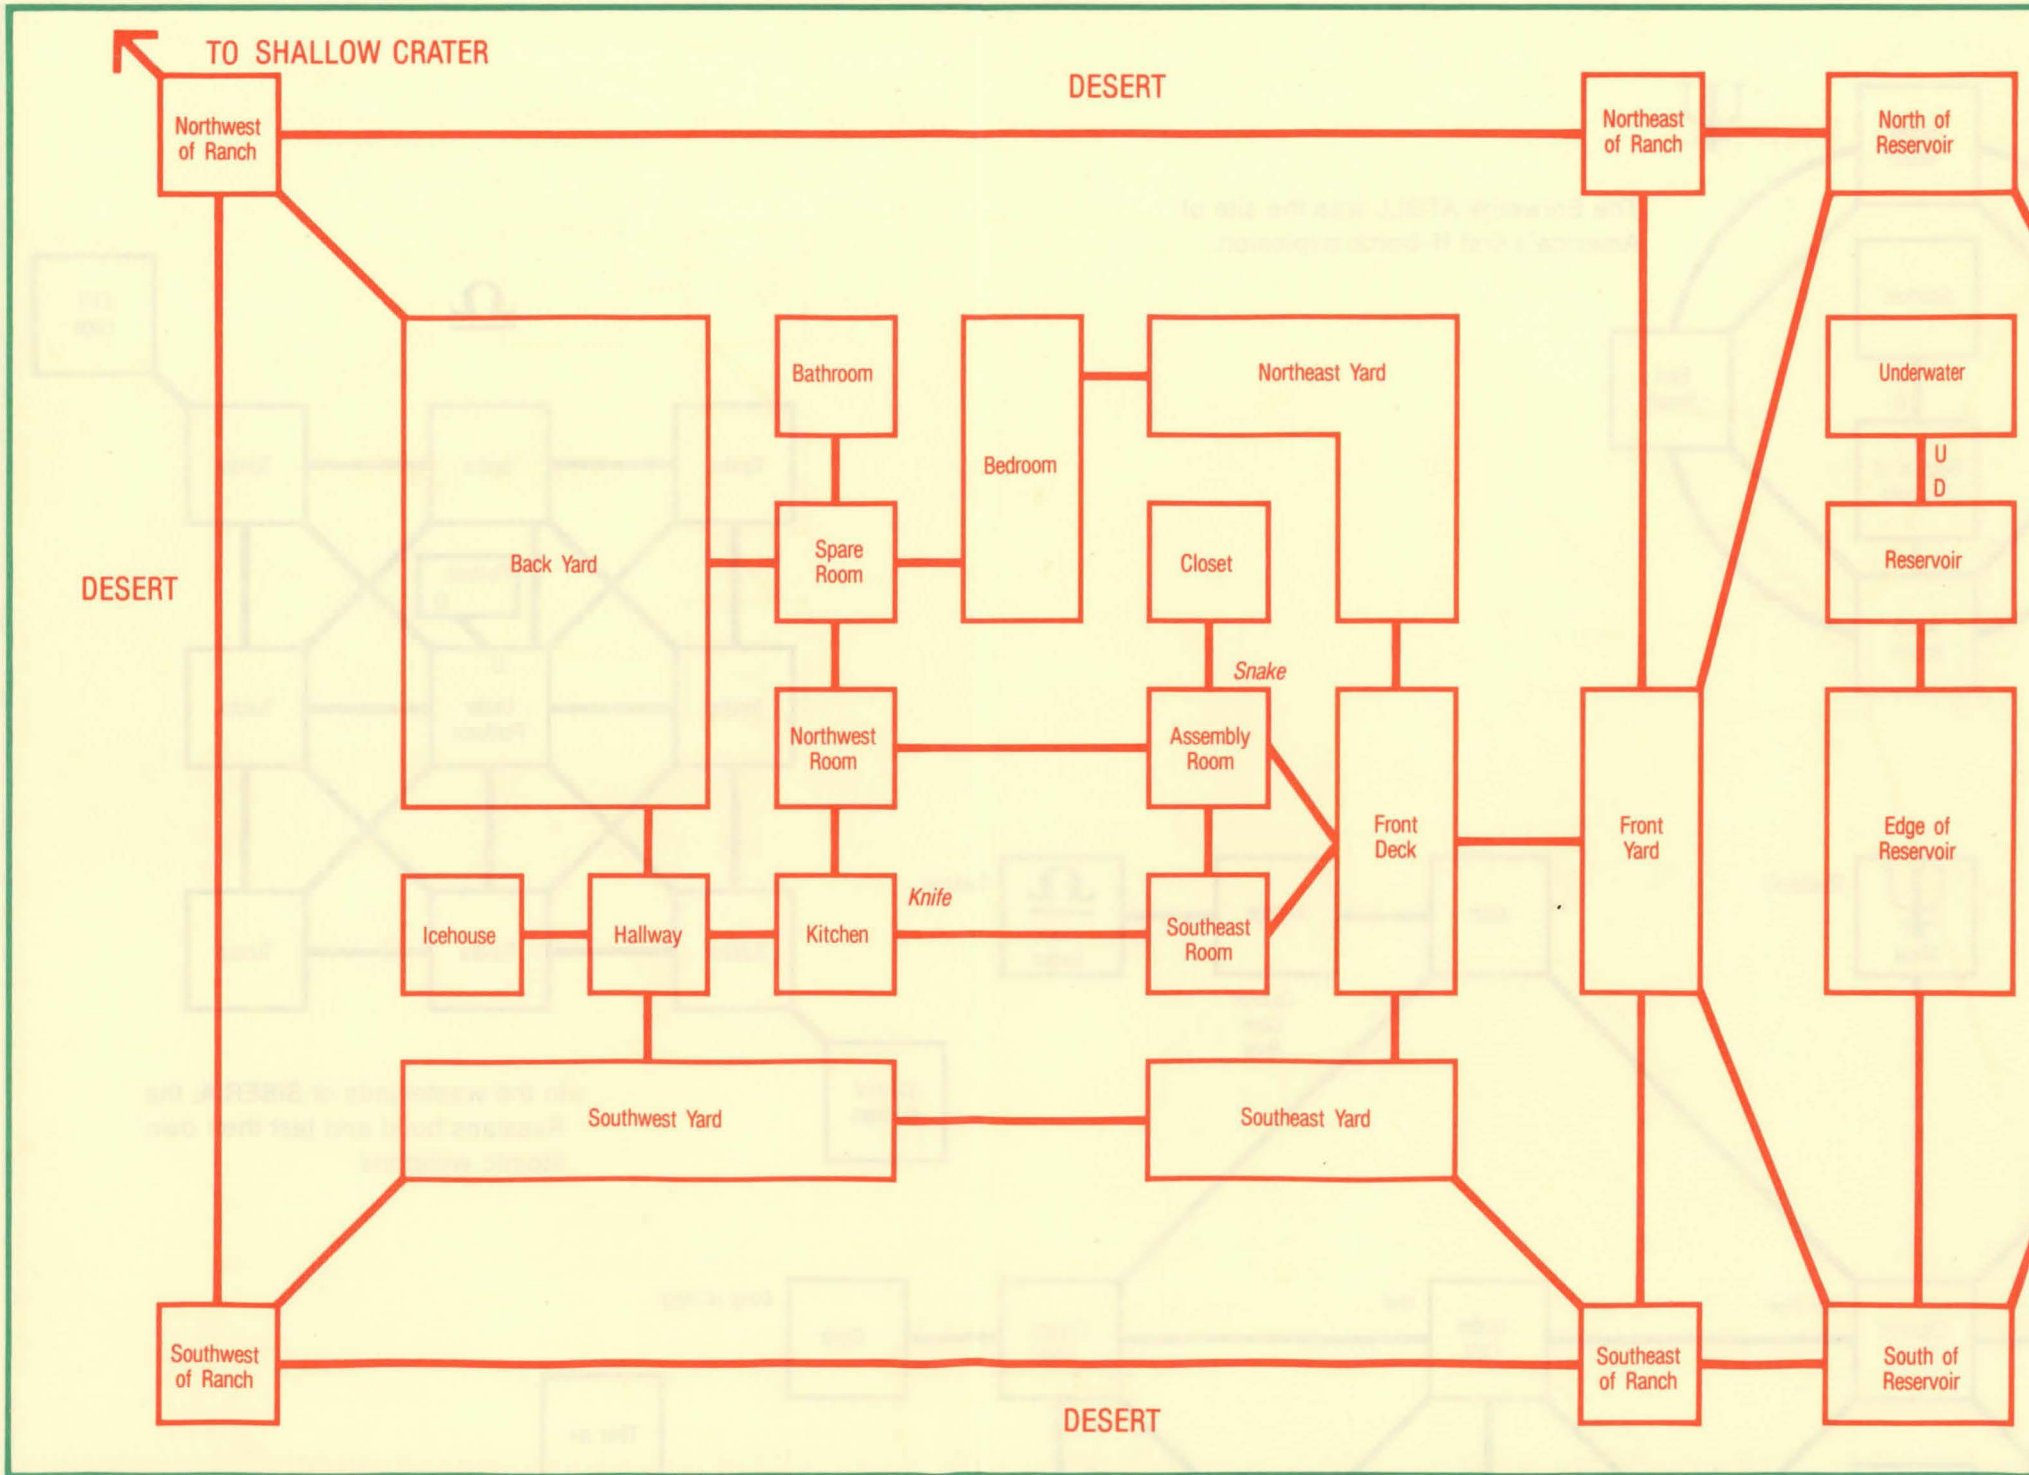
TO SHALLOW CRATER

DESERT

Northwest of Ranch

Northeast of Ranch

North of Reservoir

Bathroom

Bedroom

Northeast Yard

Underwater

U

D

Back Yard

Spare Room

Closet

Reservoir

DESERT

Snake

Northwest Room

Assembly Room

Front Deck

Front Yard

Edge of Reservoir

Icehouse

Hallway

Kitchen

Knife

Southeast Room

Southwest Yard

Southeast Yard

Southwest of Ranch

Southeast of Ranch

South of Reservoir

DESERT